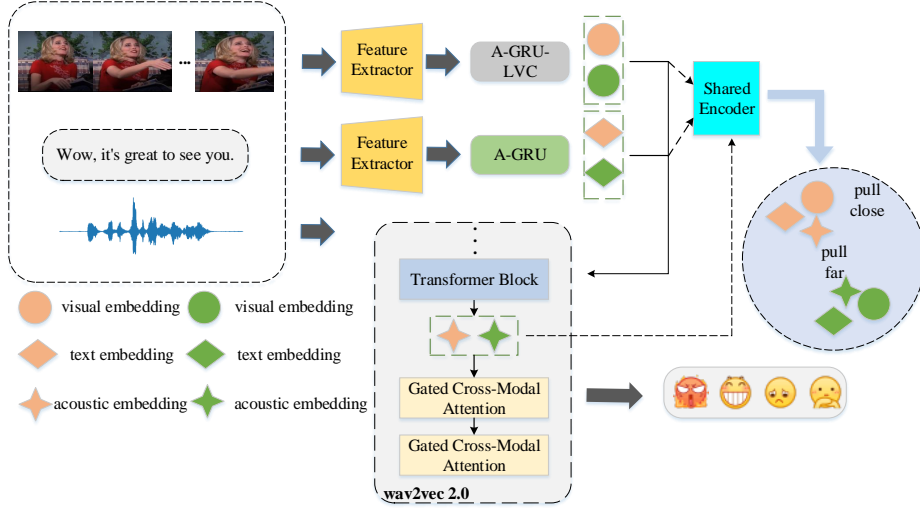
Wow, it's great to see you.

Feature Extractor

Feature Extractor

A-GRU-LVC

A-GRU

Shared Encoder

pull close

pull far

Transformer Block

Gated Cross-Modal Attention

Gated Cross-Modal Attention

wav2vec 2.0

visual embedding

visual embedding

text embedding

text embedding

acoustic embedding

acoustic embedding